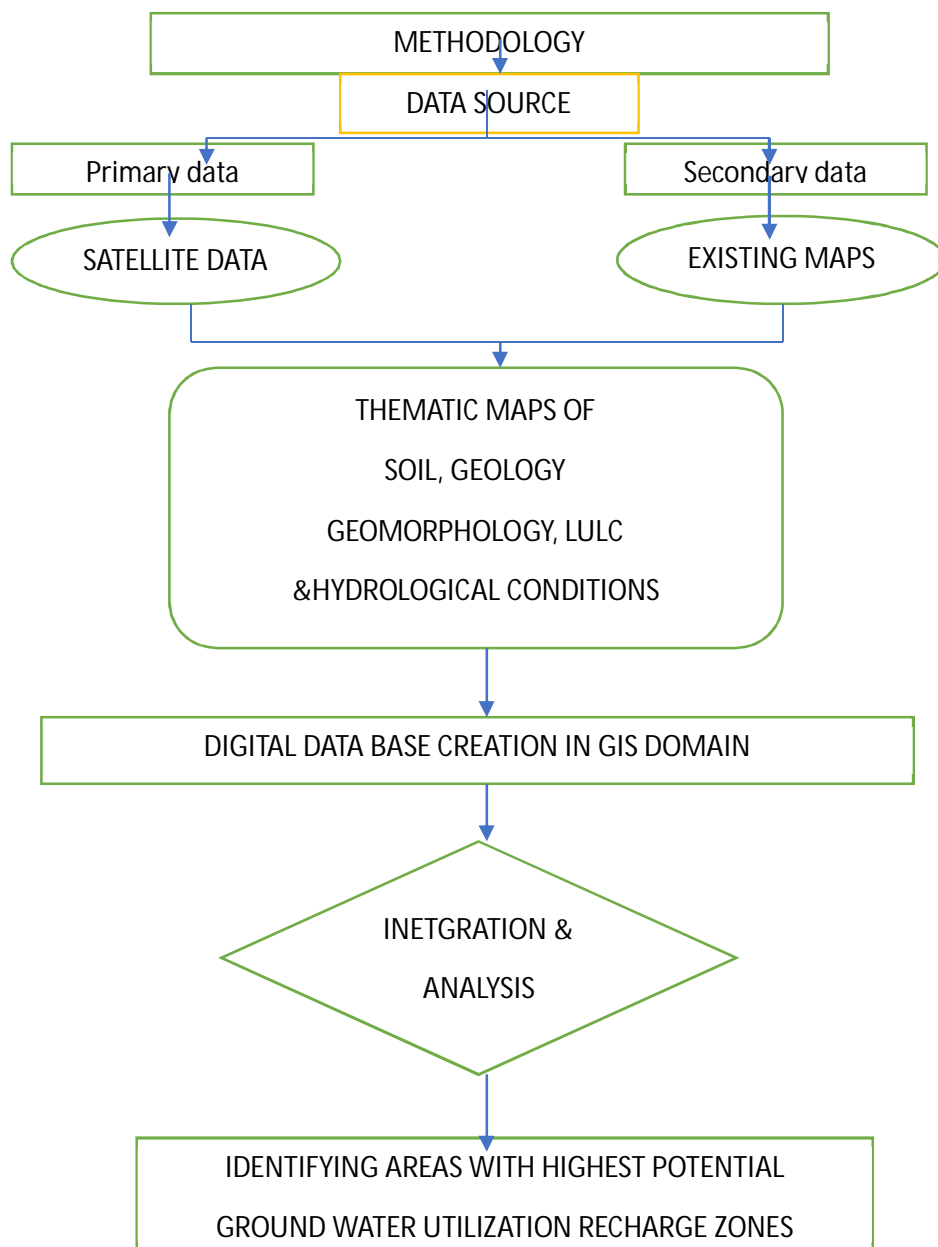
METHODOLOGY

DATA SOURCE

Primary data

Secondary data

SATELLITE DATA

EXISTING MAPS

THEMATIC MAPS OF

SOIL, GEOLOGY

GEOMORPHOLOGY, LULC

&HYDROLOGICAL CONDITIONS

DIGITAL DATA BASE CREATION IN GIS DOMAIN

INETGRATION &

ANALYSIS

IDENTIFYING AREAS WITH HIGHEST POTENTIAL

GROUND WATER UTILIZATION RECHARGE ZONES